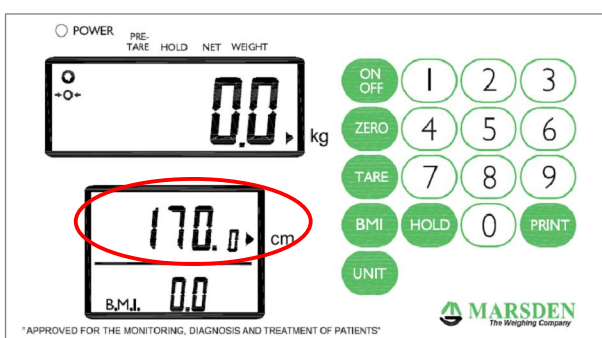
POWER PRE-TARE HOLD NET WEIGHT

0.0 kg

170.0 cm

B.M.I. 0.0

ON OFF
1
2
3
ZERO
4
5
6
TARE
7
8
9
BMI
HOLD
0
PRINT
UNIT

MARSDEN
The Weighing Company

"APPROVED FOR THE MONITORING, DIAGNOSIS AND TREATMENT OF PATIENTS"